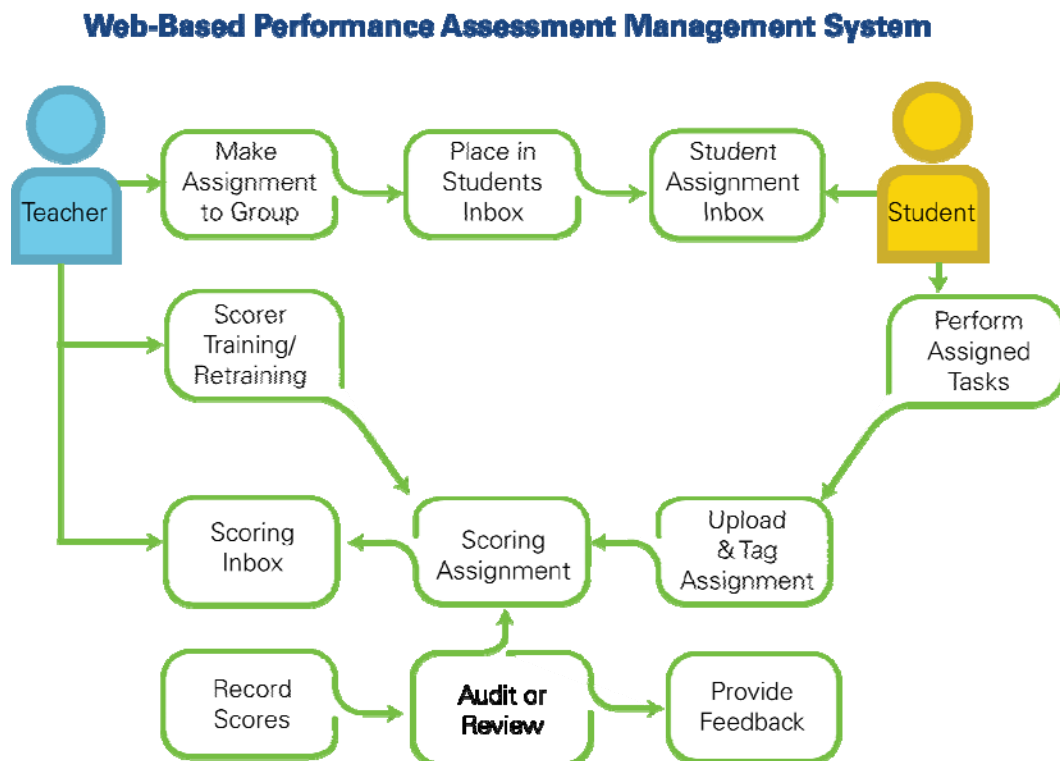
Web-Based Performance Assessment Management System

Teacher

Make Assignment to Group

Place in Students Inbox

Student Assignment Inbox

Student

Scorer Training/ Retraining

Perform Assigned Tasks

Scoring Inbox

Scoring Assignment

Upload & Tag Assignment

Record Scores

Audit or Review

Provide Feedback